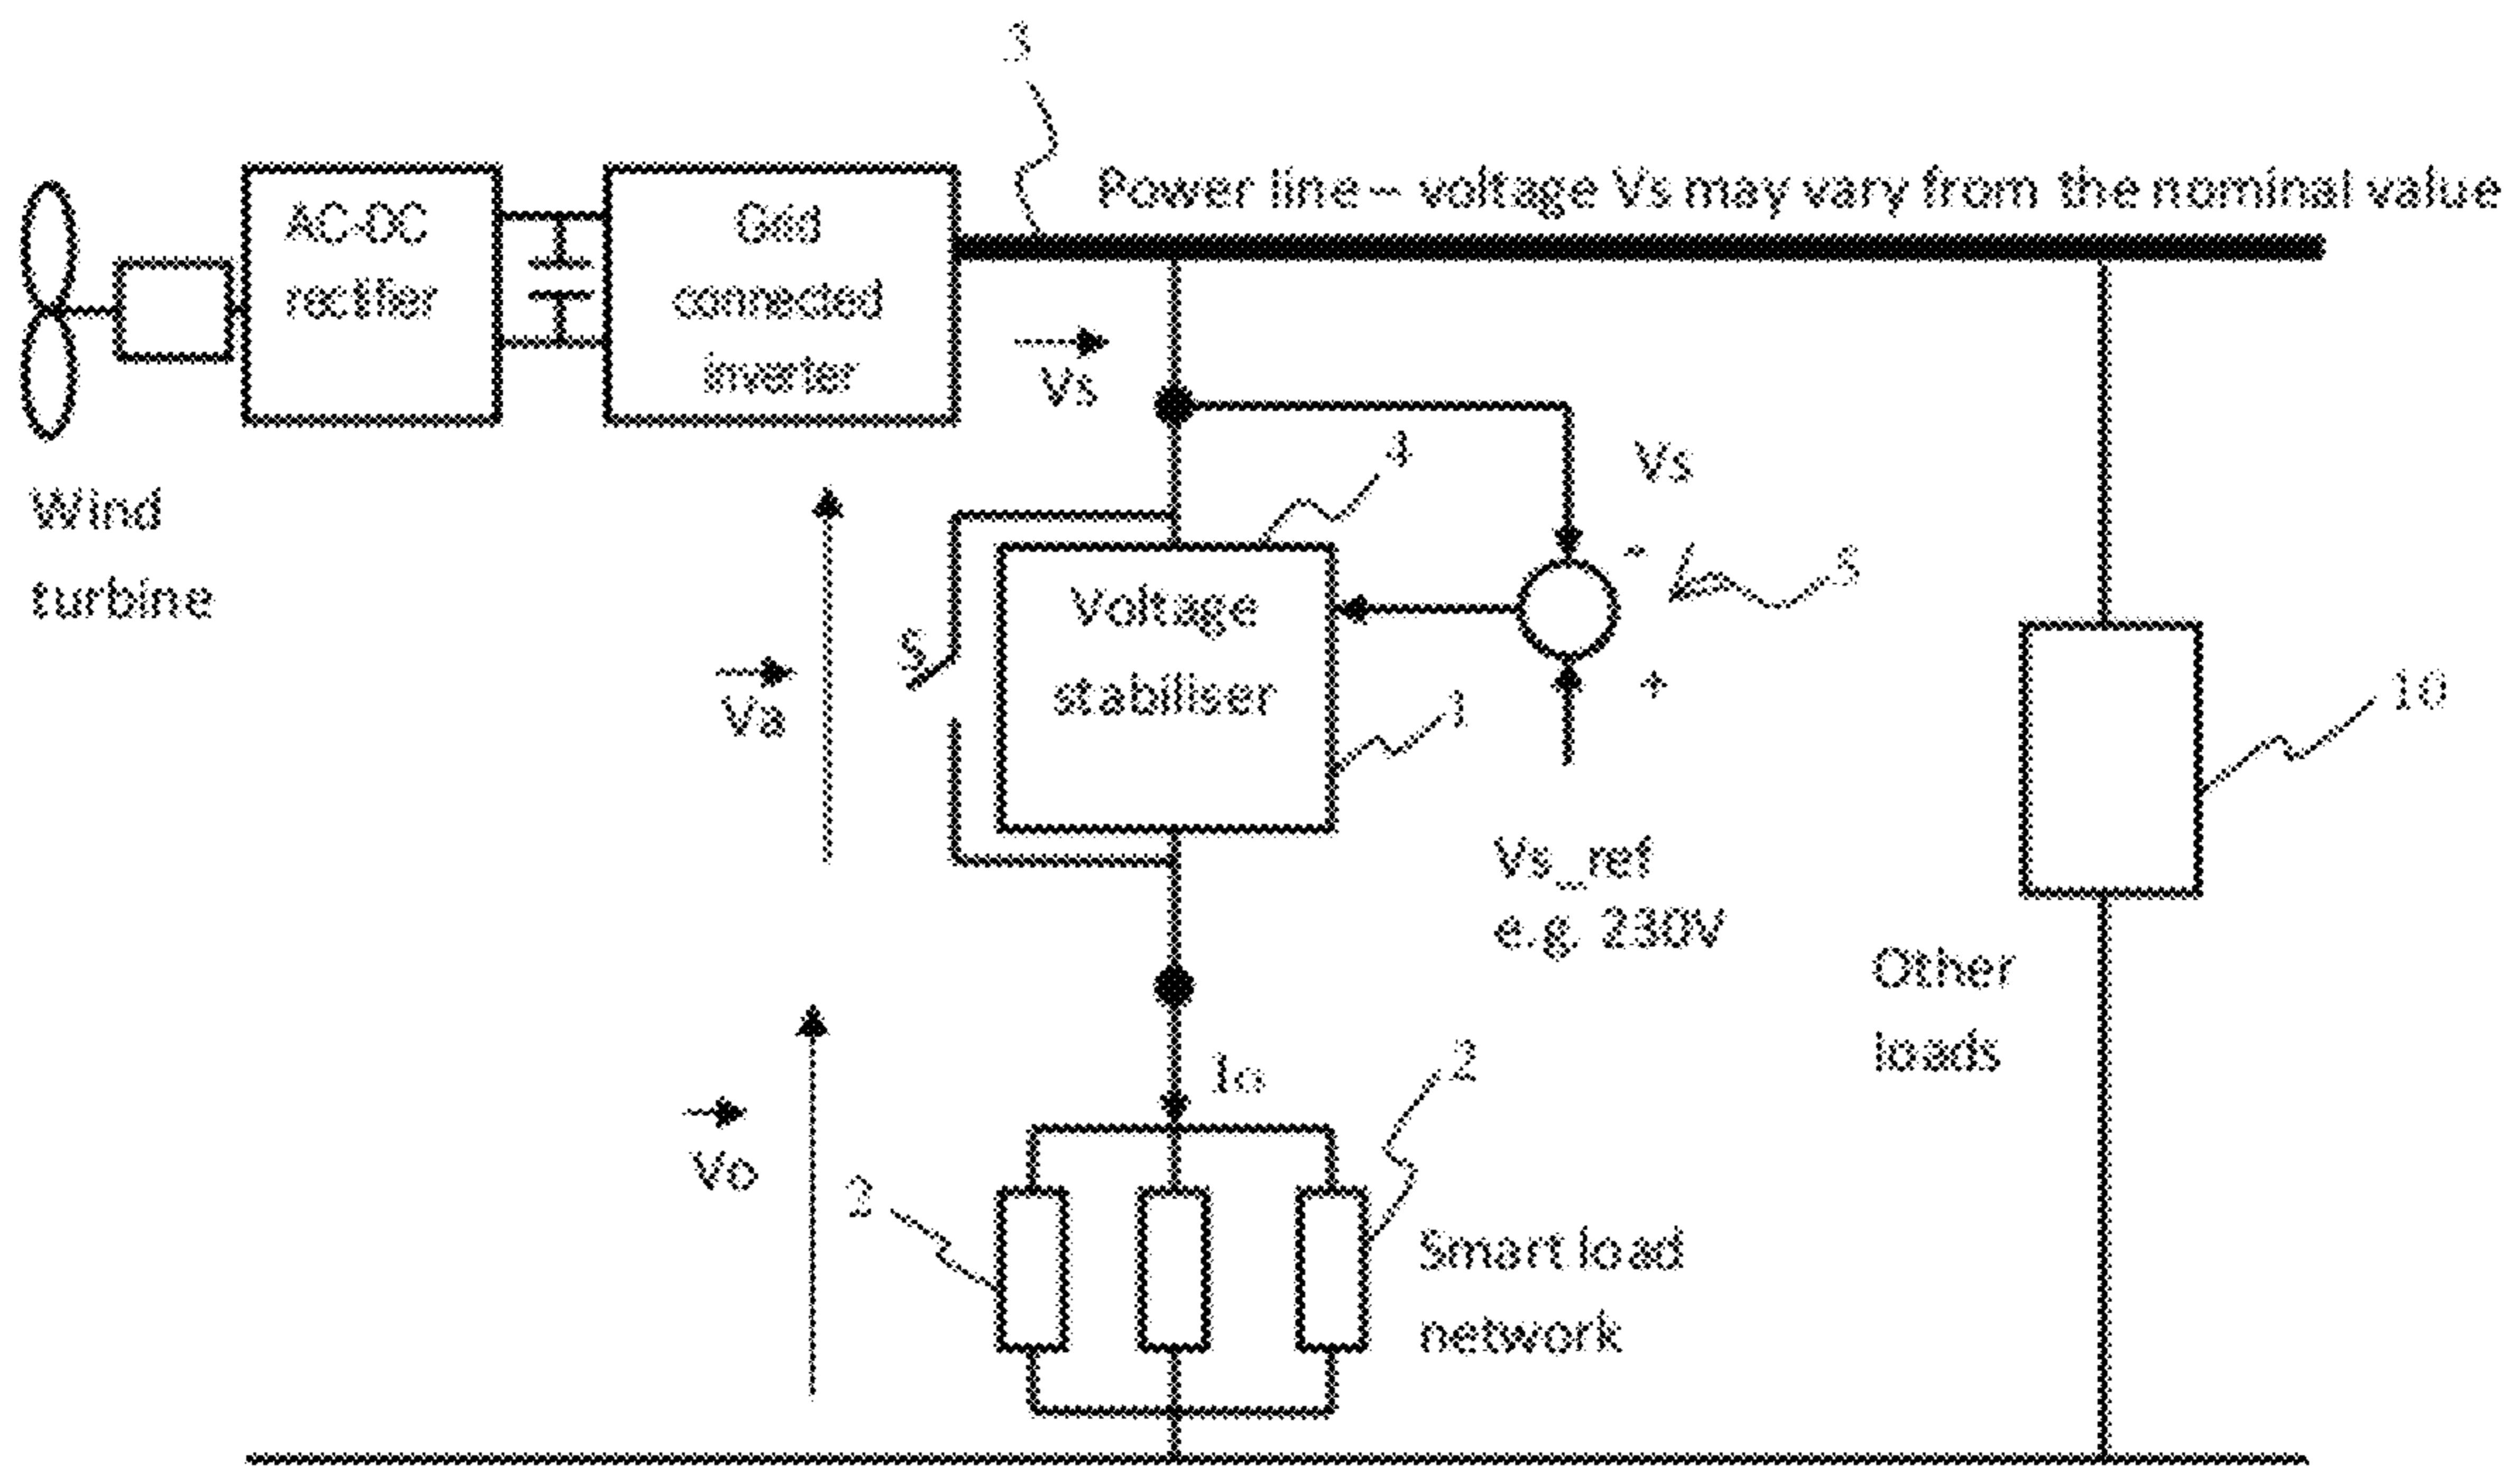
3

Power line – voltage Vs may vary from the nominal value

AC-DC rectifier

Grid connected inverter

$\vec{Vs}$

Wind turbine

Vs

4

-

5

Voltage stabiliser

S

$\vec{Va}$

1

+

10

Vs_ref e.g. 230V

Other loads

Io

2

$\vec{Vo}$

2

Smart load network